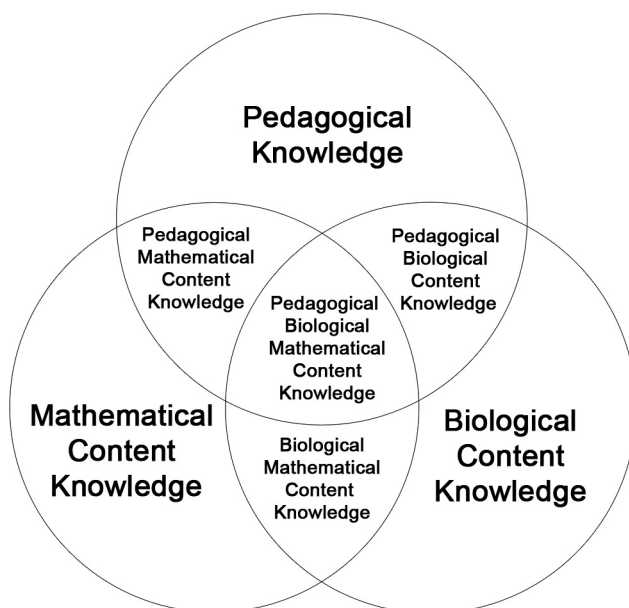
Pedagogical Knowledge

Pedagogical Mathematical Content Knowledge

Pedagogical Biological Content Knowledge

Pedagogical Biological Mathematical Content Knowledge

Mathematical Content Knowledge

Biological Mathematical Content Knowledge

Biological Content Knowledge